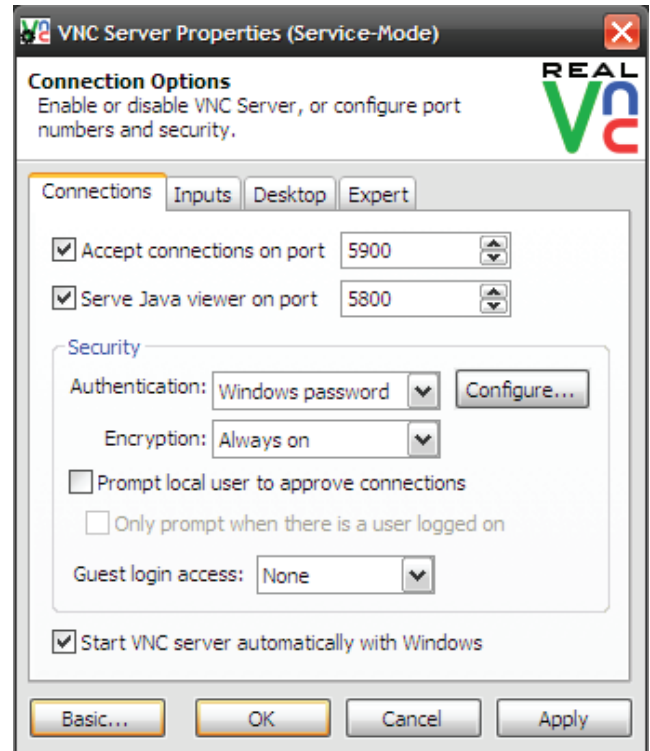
VNC Server Properties (Service-Mode)

Connection Options
Enable or disable VNC Server, or configure port numbers and security.

REAL VNC

Connections | Inputs | Desktop | Expert

Accept connections on port 5900

Serve Java viewer on port 5800

Security

Authentication: Windows password | Configure...

Encryption: Always on

Prompt local user to approve connections

Only prompt when there is a user logged on

Guest login access: None

Start VNC server automatically with Windows

Basic... | OK | Cancel | Apply